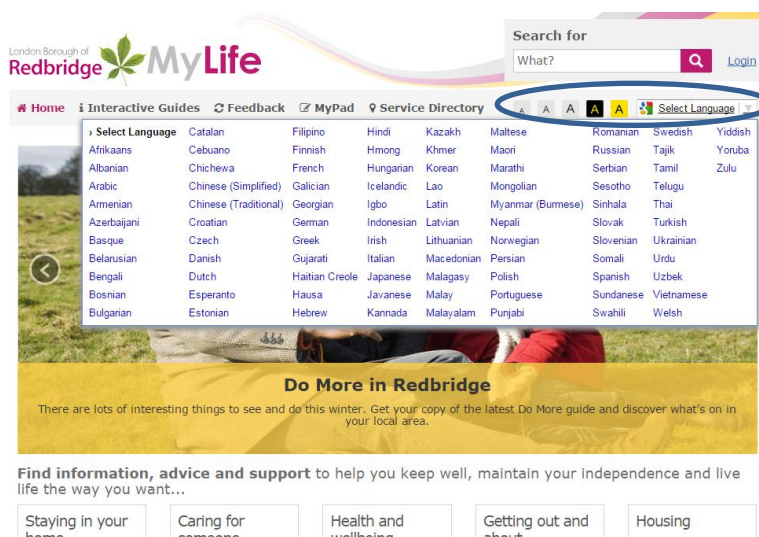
London Borough of Redbridge MyLife

Search for

What?

Login

Home  Interactive Guides  Feedback  MyPad  Service Directory  A A A A A  Select Language

› Select Language
Afrikaans
Albanian
Arabic
Armenian
Azerbaijani
Basque
Belarusian
Bengali
Bosnian
Bulgarian

Catalan
Cebuano
Chichewa
Chinese (Simplified)
Chinese (Traditional)
Croatian
Czech
Danish
Dutch
Esperanto
Estonian

Filipino
Finnish
French
Galician
Georgian
German
Greek
Gujarati
Haitian Creole
Hausa
Hebrew

Hindi
Hmong
Hungarian
Icelandic
Igbo
Indonesian
Irish
Italian
Japanese
Javanese
Kannada

Kazakh
Khmer
Korean
Lao
Latin
Latvian
Lithuanian
Macedonian
Malagasy
Malay
Malayalam

Maltese
Maori
Marathi
Mongolian
Myanmar (Burmese)
Nepali
Norwegian
Persian
Polish
Portuguese
Punjabi

Romanian
Russian
Serbian
Sesotho
Sinhala
Slovak
Slovenian
Somali
Spanish
Sundanese
Swahili

Swedish
Tajik
Tamil
Telugu
Thai
Turkish
Ukrainian
Urdu
Uzbek
Vietnamese
Welsh

Yiddish
Yoruba
Zulu

Do More in Redbridge

There are lots of interesting things to see and do this winter. Get your copy of the latest Do More guide and discover what's on in your local area.

Find information, advice and support to help you keep well, maintain your independence and live life the way you want...

Staying in your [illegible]

Caring for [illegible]

Health and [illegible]

Getting out and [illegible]

Housing